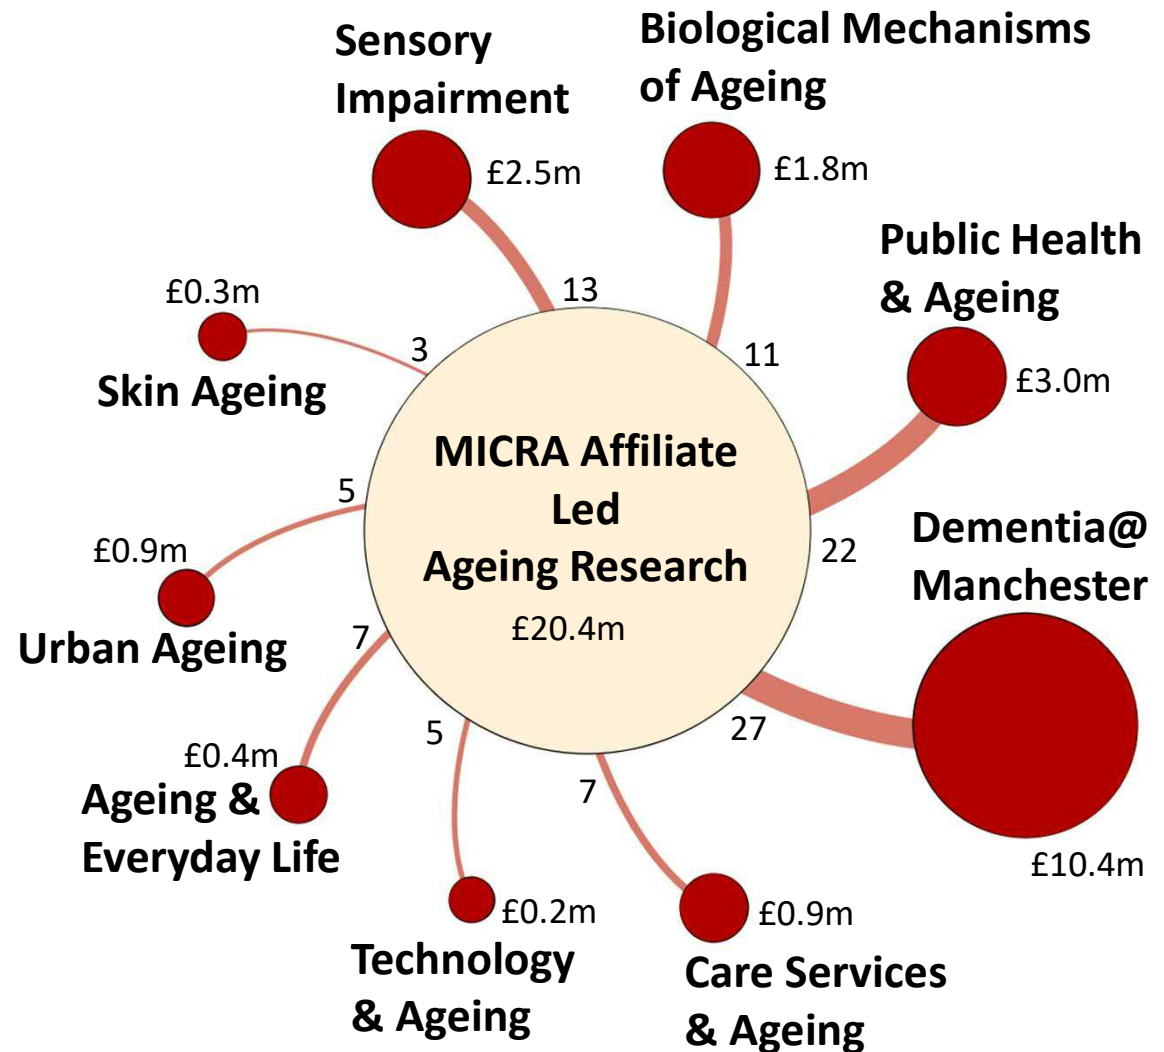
Sensory Impairment
£2.5m
Biological Mechanisms of Ageing
£1.8m
Public Health & Ageing
£3.0m
£0.3m
Skin Ageing
13
3
11
MICRA Affiliate Led Ageing Research
£20.4m
5
£0.9m
Urban Ageing
22
Dementia@ Manchester
7
5
27
£0.4m
Ageing & Everyday Life
7
£10.4m
£0.2m
£0.9m
Technology & Ageing
Care Services & Ageing